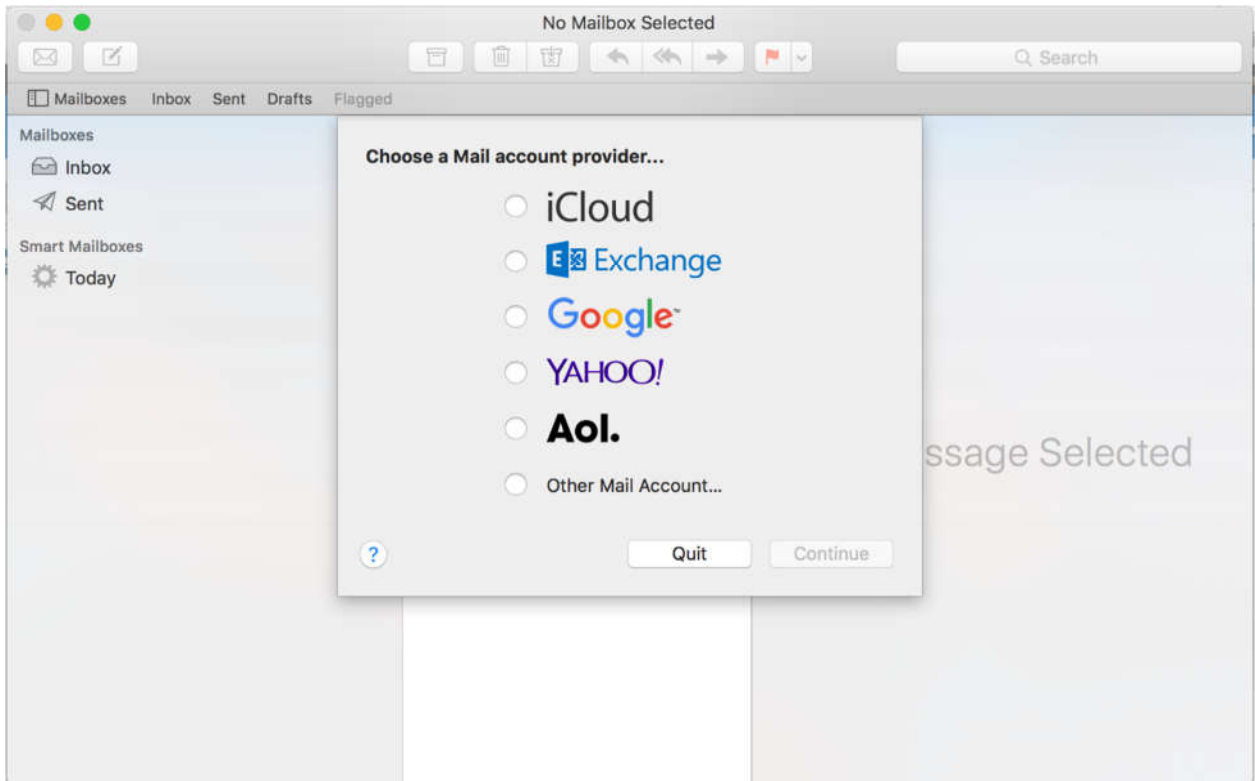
No Mailbox Selected

Search

Mailboxes Inbox Sent Drafts Flagged

Mailboxes
Inbox
Sent

Smart Mailboxes
Today

Choose a Mail account provider...

iCloud
Exchange
Google
YAHOO!
Aol.
Other Mail Account...

?
Quit
Continue

ssage Selected